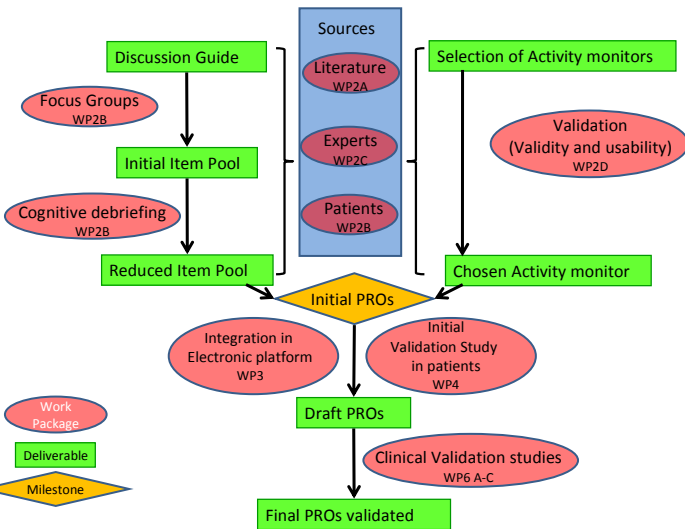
Sources

Literature
WP2A

Experts
WP2C

Patients
WP2B

Discussion Guide

Focus Groups
WP2B

Initial Item Pool

Cognitive debriefing
WP2B

Reduced Item Pool

Selection of Activity monitors

Validation
(Validity and usability)
WP2D

Chosen Activity monitor

Initial PROs

Integration in
Electronic platform
WP3

Initial
Validation Study
in patients
WP4

Draft PROs

Clinical Validation studies
WP6 A-C

Final PROs validated

Work
Package

Deliverable

Milestone